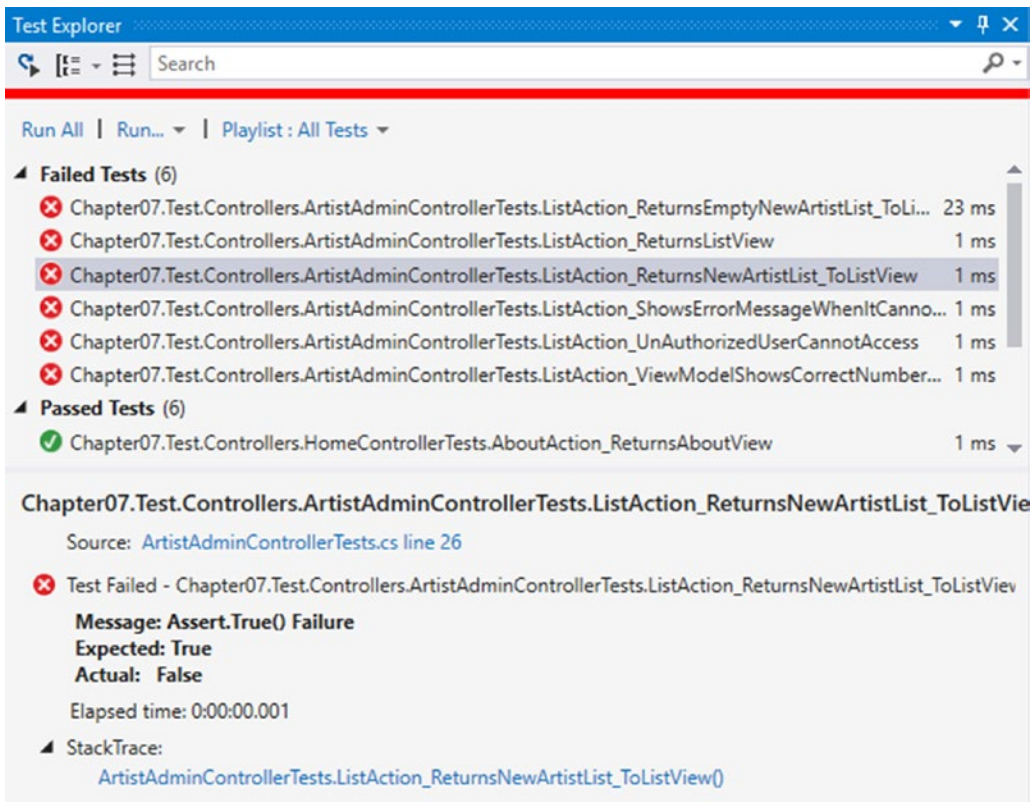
Test Explorer

Search

Run All | Run... | Playlist : All Tests

Failed Tests (6)

Chapter07.Test.Controllers.ArtistAdminControllerTests.ListAction_ReturnsEmptyNewArtistList_ToLi... 23 ms

Chapter07.Test.Controllers.ArtistAdminControllerTests.ListAction_ReturnsListView 1 ms

Chapter07.Test.Controllers.ArtistAdminControllerTests.ListAction_ReturnsNewArtistList_ToListView 1 ms

Chapter07.Test.Controllers.ArtistAdminControllerTests.ListAction_ShowsErrorMessageWhenItCanno... 1 ms

Chapter07.Test.Controllers.ArtistAdminControllerTests.ListAction_UnAuthorizedUserCannotAccess 1 ms

Chapter07.Test.Controllers.ArtistAdminControllerTests.ListAction_ViewModelShowsCorrectNumber... 1 ms

Passed Tests (6)

Chapter07.Test.Controllers.HomeControllerTests.AboutAction_ReturnsAboutView 1 ms

Chapter07.Test.Controllers.ArtistAdminControllerTests.ListAction_ReturnsNewArtistList_ToListVie

Source: ArtistAdminControllerTests.cs line 26

Test Failed - Chapter07.Test.Controllers.ArtistAdminControllerTests.ListAction_ReturnsNewArtistList_ToListViev

Message: Assert.True() Failure
Expected: True
Actual: False

Elapsed time: 0:00:00.001

StackTrace:
ArtistAdminControllerTests.ListAction_ReturnsNewArtistList_ToListView()